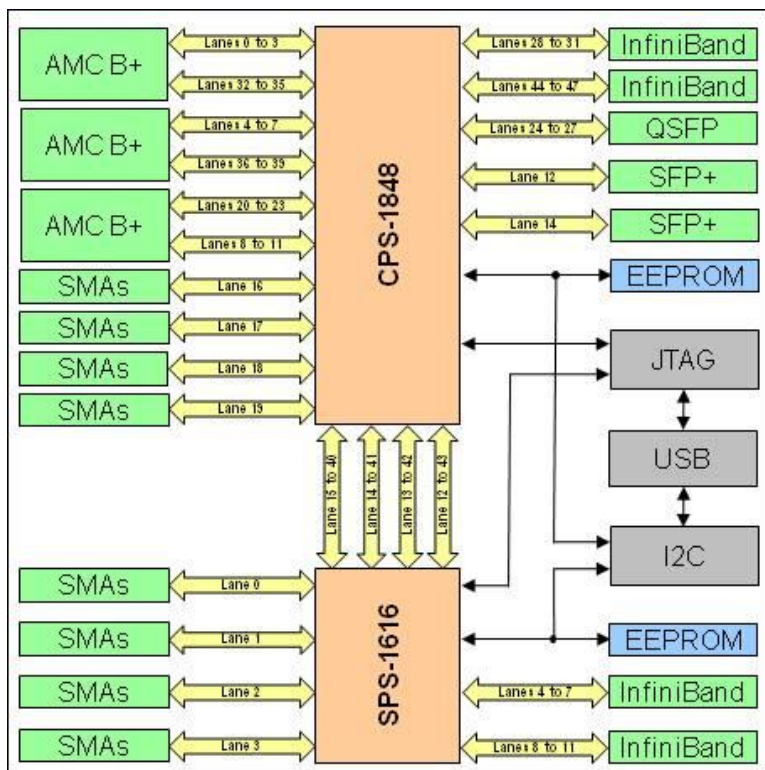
AMC B+
Lanes 0 to 3
Lanes 32 to 35
AMC B+
Lanes 4 to 7
Lanes 36 to 39
AMC B+
Lanes 20 to 23
Lanes 8 to 11
SMAs
Lane 16
SMAs
Lane 17
SMAs
Lane 18
SMAs
Lane 19

CPS-1848

Lanes 28 to 31
InfiniBand
Lanes 44 to 47
InfiniBand
Lanes 24 to 27
QSFP
Lane 12
SFP+
Lane 14
SFP+
EEPROM
JTAG
USB
I2C

Lane 15 to 40
Lane 14 to 41
Lane 13 to 42
Lane 12 to 43

SMAs
Lane 0
SMAs
Lane 1
SMAs
Lane 2
SMAs
Lane 3

SPS-1616

EEPROM
Lanes 4 to 7
InfiniBand
Lanes 8 to 11
InfiniBand